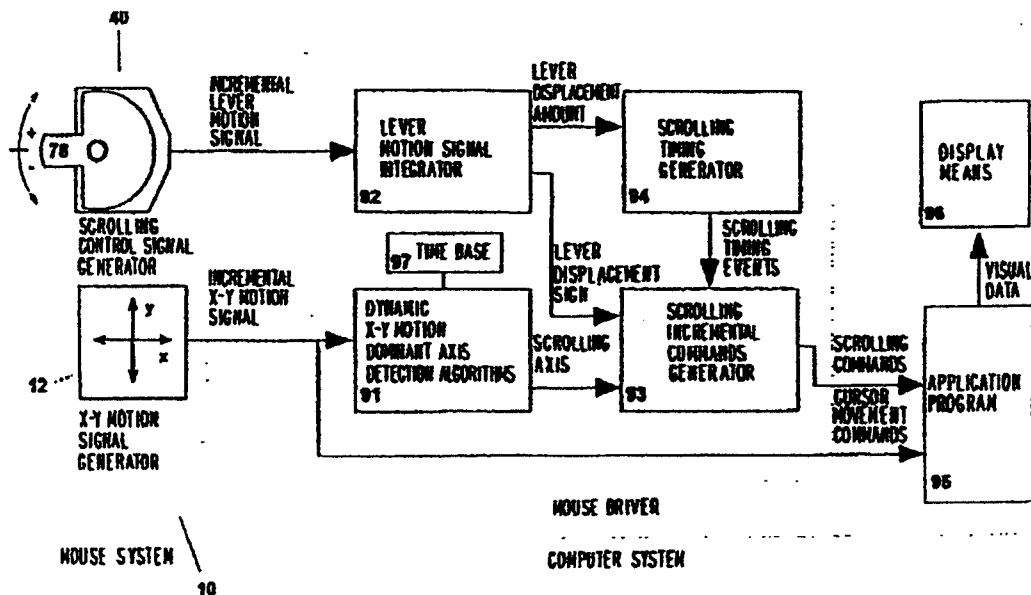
40

78

+

-

INCREMENTAL LEVER MOTION SIGNAL

LEVER MOTION SIGNAL INTEGRATOR

92

LEVER DISPLACEMENT AMOUNT

SCROLLING TIMING GENERATOR

94

DISPLAY MEANS

96

SCROLLING CONTROL SIGNAL GENERATOR

97 TIME BASE

LEVER DISPLACEMENT SIGN

SCROLLING TIMING EVENTS

VISUAL DATA

INCREMENTAL X-Y MOTION SIGNAL

y

x

12

DYNAMIC X-Y MOTION DOMINANT AXIS DETECTION ALGORITHMS

91

SCROLLING AXIS

SCROLLING INCREMENTAL COMMANDS GENERATOR

93

SCROLLING COMMANDS

CURSOR MOVEMENT COMMANDS

APPLICATION PROGRAM

95

X-Y MOTION SIGNAL GENERATOR

MOUSE DRIVER

MOUSE SYSTEM

10

COMPUTER SYSTEM